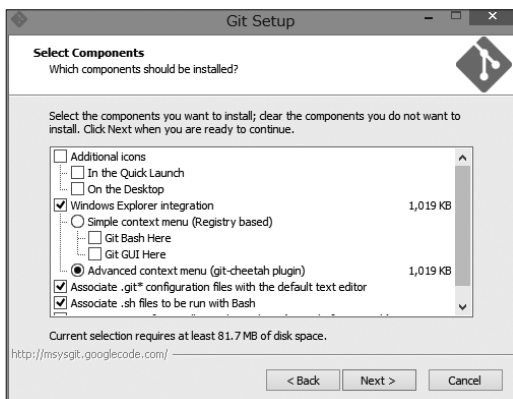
Git Setup

Select Components
Which components should be installed?

Select the components you want to install; clear the components you do not want to install. Click Next when you are ready to continue.

Additional icons
In the Quick Launch
On the Desktop
Windows Explorer integration 1,019 KB
Simple context menu (Registry based)
Git Bash Here
Git GUI Here
Advanced context menu (git-cheetah plugin) 1,019 KB
Associate .git* configuration files with the default text editor
Associate .sh files to be run with Bash
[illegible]

Current selection requires at least 81.7 MB of disk space.

http://msysgit.googlecode.com/

< Back Next > Cancel